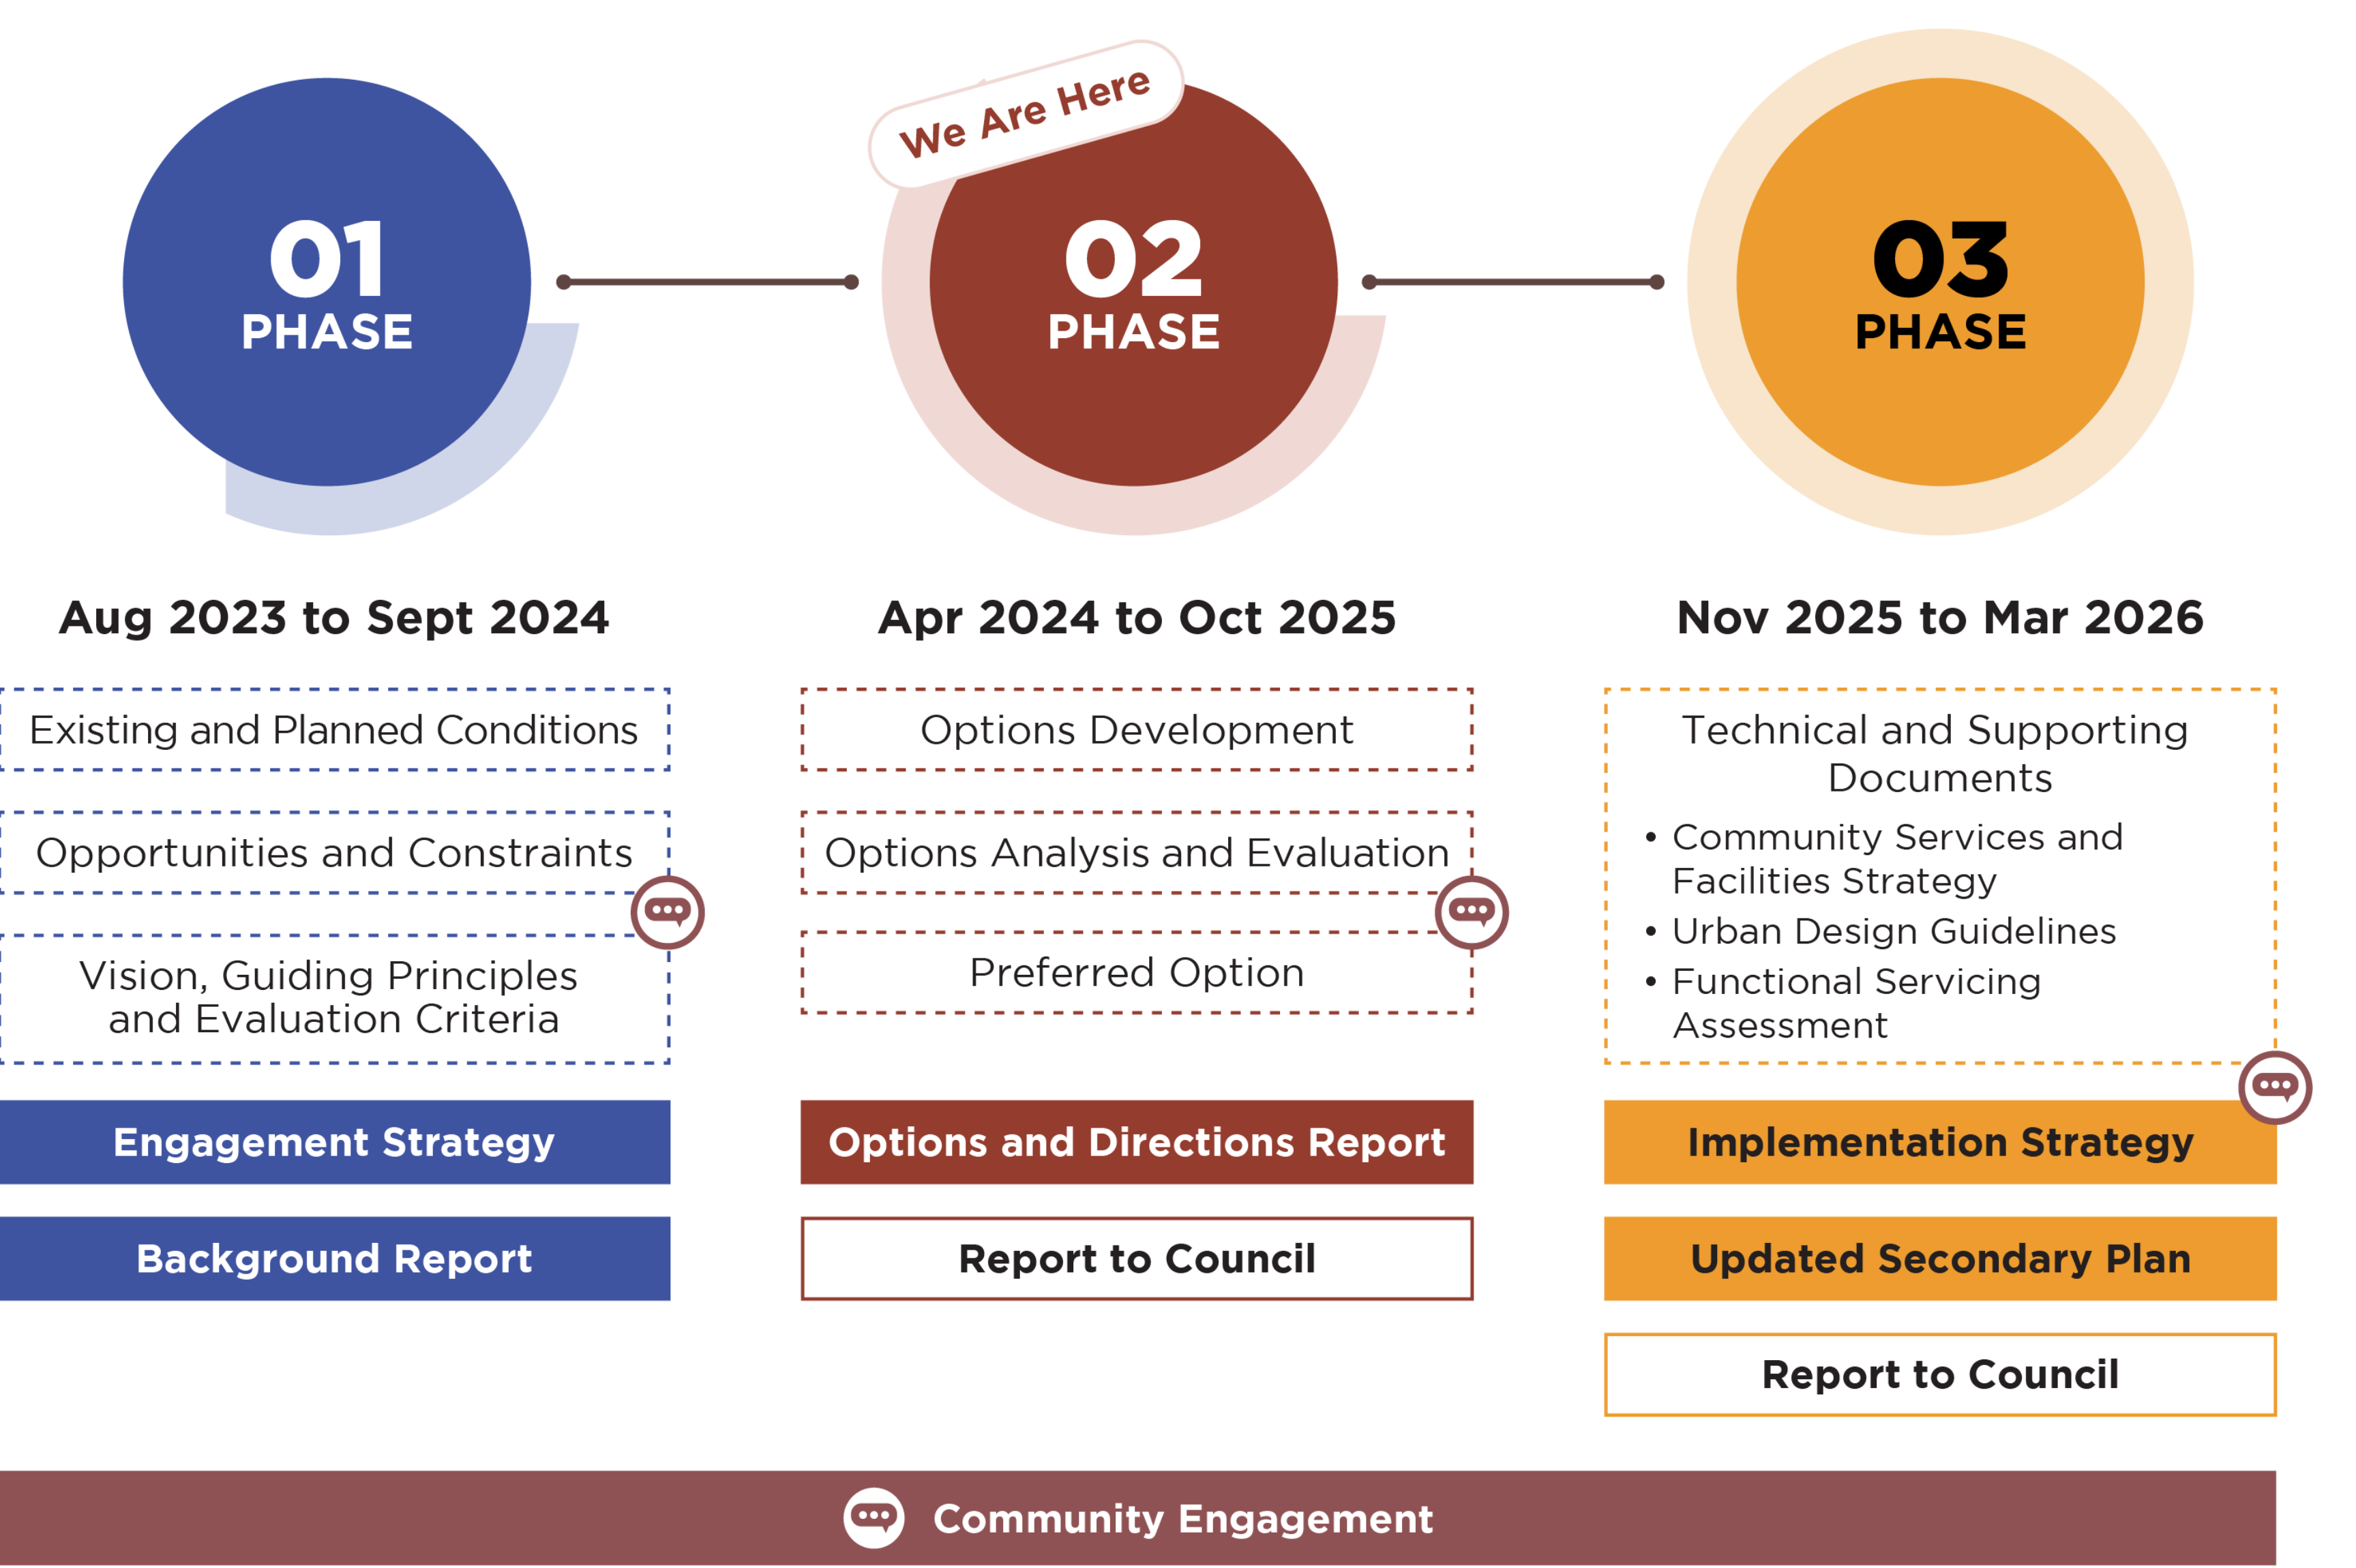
01
PHASE

We Are Here

02
PHASE

03
PHASE

Aug 2023 to Sept 2024

Existing and Planned Conditions

Opportunities and Constraints

Vision, Guiding Principles and Evaluation Criteria

Engagement Strategy

Background Report

Apr 2024 to Oct 2025

Options Development

Options Analysis and Evaluation

Preferred Option

Options and Directions Report

Report to Council

Nov 2025 to Mar 2026

Technical and Supporting Documents

• Community Services and Facilities Strategy
• Urban Design Guidelines
• Functional Servicing Assessment

Implementation Strategy

Updated Secondary Plan

Report to Council

Community Engagement